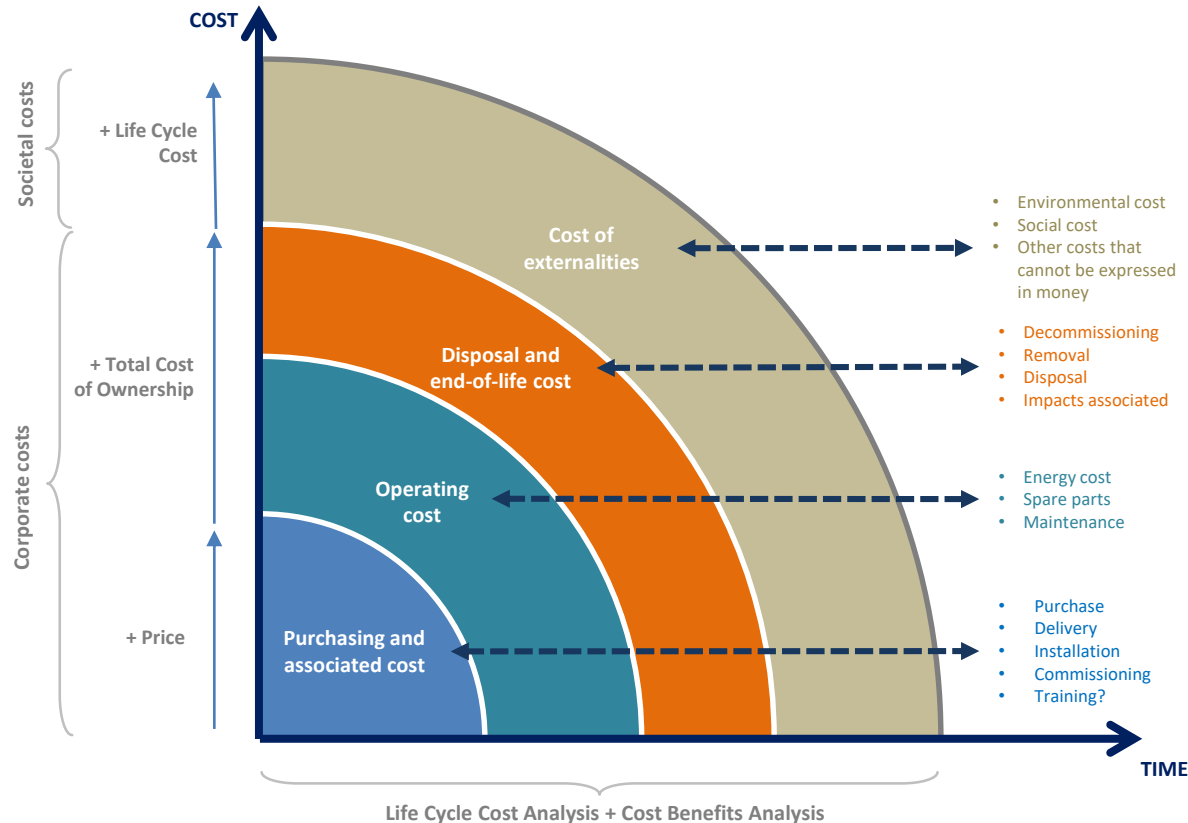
COST

Societal costs

+ Life Cycle Cost

Corporate costs

+ Total Cost of Ownership

+ Price

Cost of externalities

Disposal and end-of-life cost

Operating cost

Purchasing and associated cost

• Environmental cost
• Social cost
• Other costs that cannot be expressed in money

• Decommissioning
• Removal
• Disposal
• Impacts associated

• Energy cost
• Spare parts
• Maintenance

• Purchase
• Delivery
• Installation
• Commissioning
• Training?

TIME

Life Cycle Cost Analysis + Cost Benefits Analysis